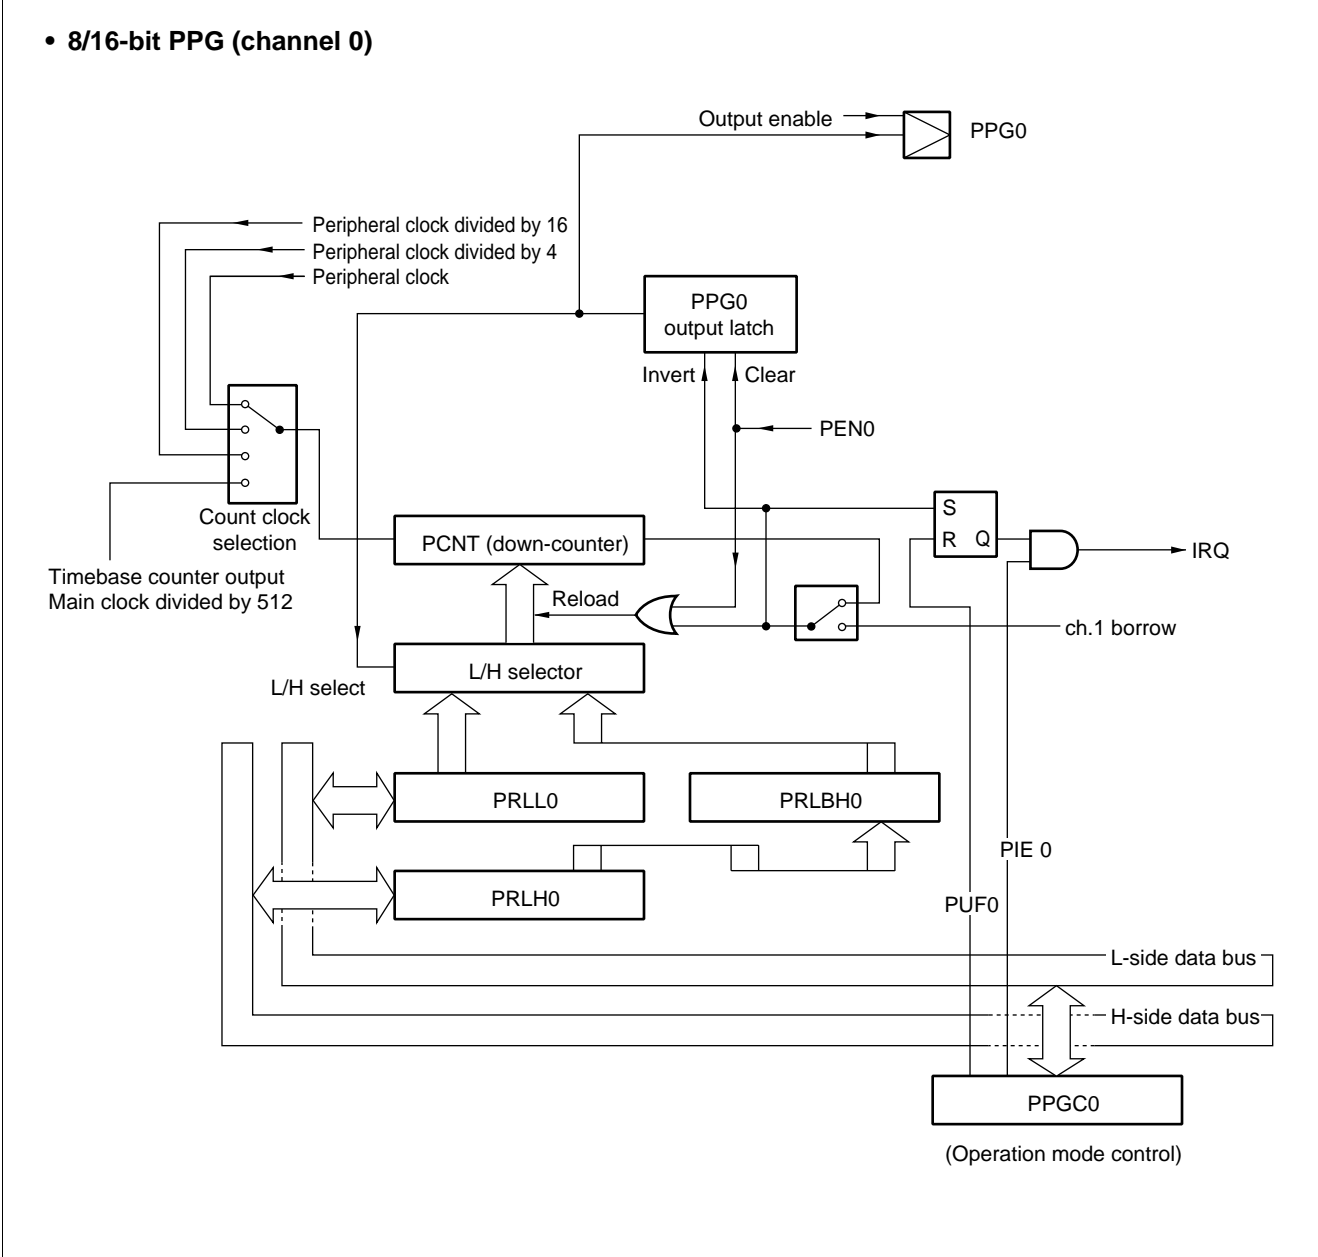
• 8/16-bit PPG (channel 0)

Output enable

PPG0

Peripheral clock divided by 16
Peripheral clock divided by 4
Peripheral clock

PPG0
output latch

Invert
Clear

PEN0

S
R Q

IRQ

Count clock
selection

PCNT (down-counter)

Timebase counter output
Main clock divided by 512

Reload

ch.1 borrow

L/H selector

L/H select

PRLL0

PRLBH0

PIE 0

PRLH0

PUF0

L-side data bus

H-side data bus

PPGC0

(Operation mode control)